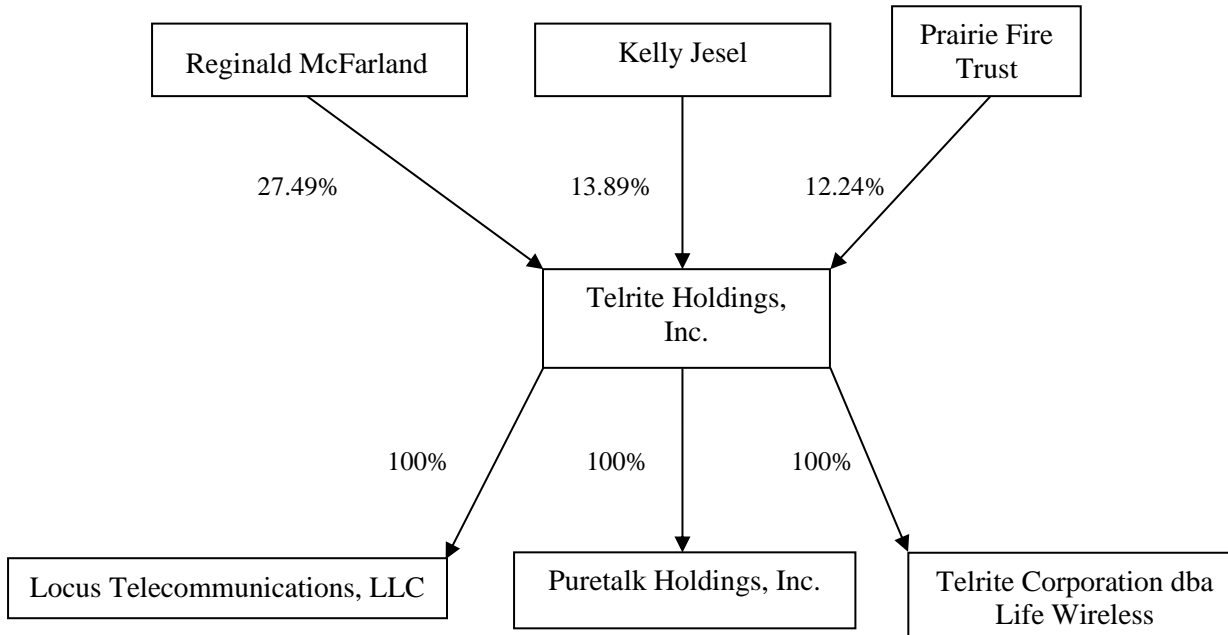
Reginald McFarland

Kelly Jesel

Prairie Fire Trust

27.49%

13.89%

12.24%

Telrite Holdings, Inc.

100%

100%

100%

Locus Telecommunications, LLC

Puretalk Holdings, Inc.

Telrite Corporation dba Life Wireless